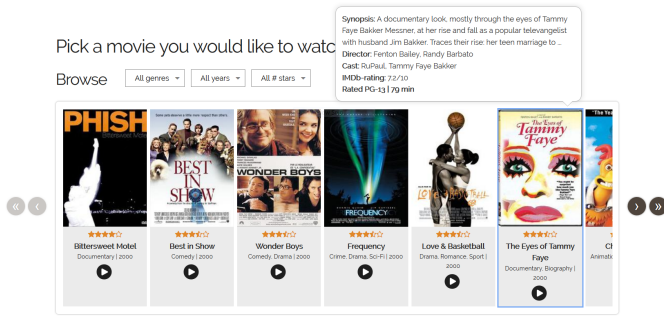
Pick a movie you would like to watc

Synopsis: A documentary look, mostly through the eyes of Tammy Faye Bakker Messner, at her rise and fall as a popular televangelist with husband Jim Bakker. Traces their rise: her teen marriage to ...
Director: Fenton Bailey, Randy Barbato
Cast: RuPaul, Tammy Faye Bakker
IMDb-rating: 7.2/10
Rated PG-13 | 79 min

Browse All genres All years All # stars

PHISH

BEST IN SHOW

WONDER BOYS

FREQUENCY

LOVE & BASKETBALL

The Eyes of Tammy Faye

Bittersweet Motel
Documentary | 2000

Best in Show
Comedy | 2000

Wonder Boys
Comedy, Drama | 2000

Frequency
Crime, Drama, Sci-Fi | 2000

Love & Basketball
Drama, Romance, Sport | 2000

The Eyes of Tammy Faye
Documentary, Biography | 2000

Ch
Animati